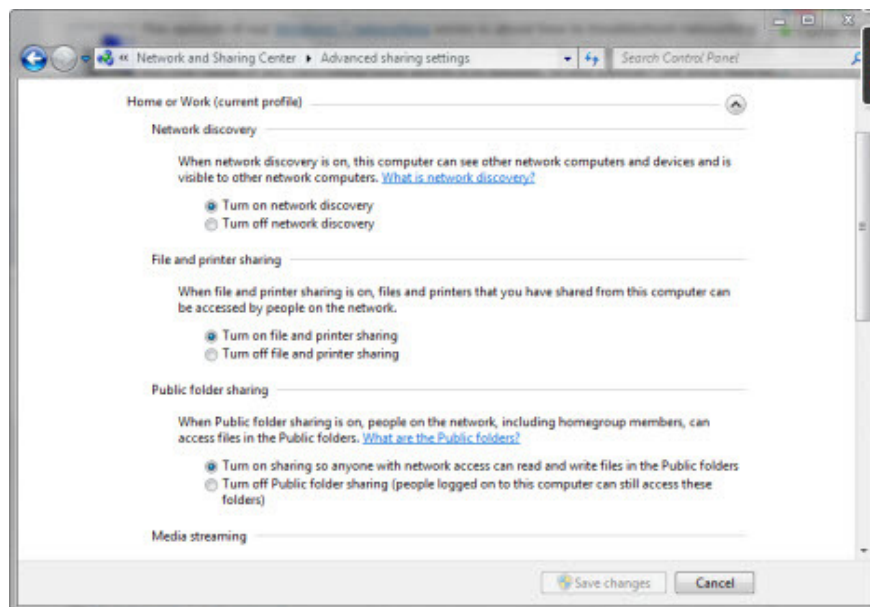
« Network and Sharing Center ▸ Advanced sharing settings

Search Control Panel

Home or Work (current profile)

Network discovery

When network discovery is on, this computer can see other network computers and devices and is visible to other network computers. What is network discovery?

Turn on network discovery
Turn off network discovery

File and printer sharing

When file and printer sharing is on, files and printers that you have shared from this computer can be accessed by people on the network.

Turn on file and printer sharing
Turn off file and printer sharing

Public folder sharing

When Public folder sharing is on, people on the network, including homegroup members, can access files in the Public folders. What are the Public folders?

Turn on sharing so anyone with network access can read and write files in the Public folders
Turn off Public folder sharing (people logged on to this computer can still access these folders)

Media streaming

Save changes
Cancel